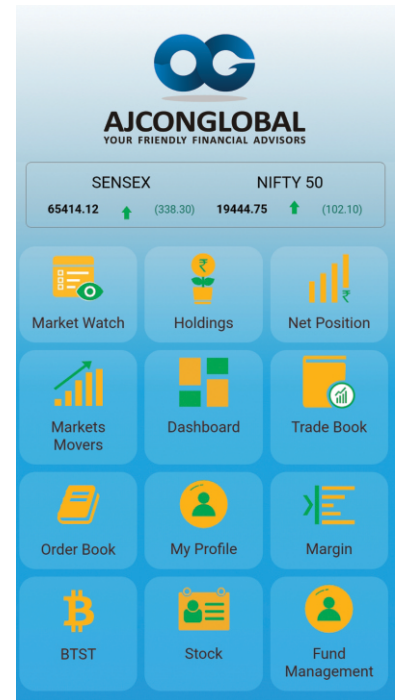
AJCONGLOBAL
YOUR FRIENDLY FINANCIAL ADVISORS

| SENSEX | | | NIFTY 50 | | |
|---|---|---|---|---|---|
| 65414.12 | ↑ | (338.30) | 19444.75 | ↑ | (102.10) |

Market Watch
Holdings
Net Position
Markets Movers
Dashboard
Trade Book
Order Book
My Profile
Margin
BTST
Stock
Fund Management